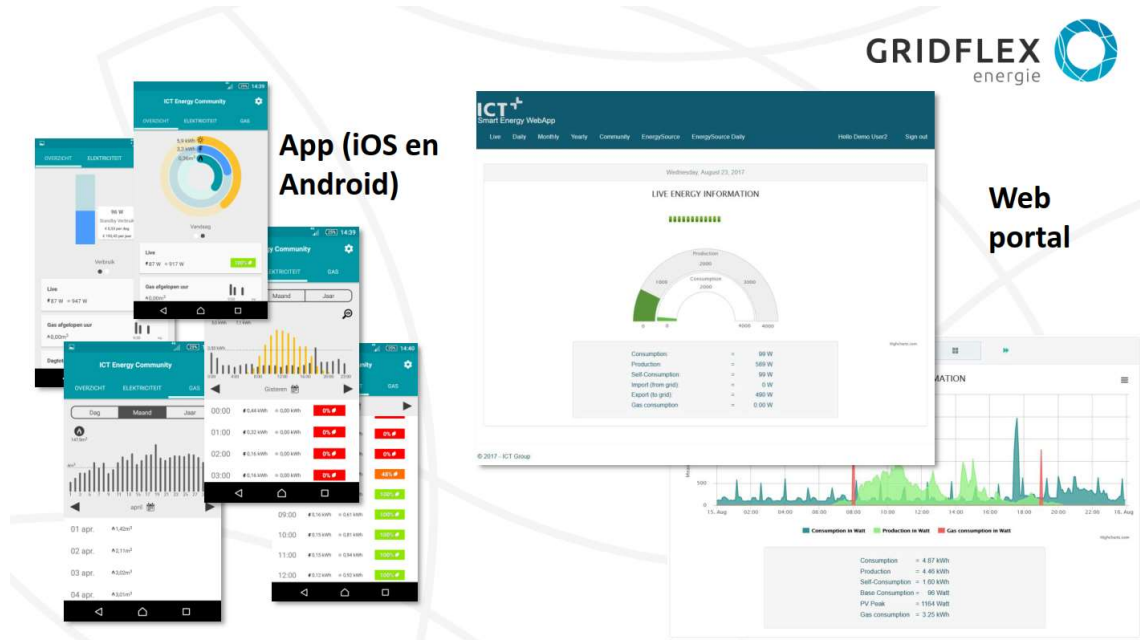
GRIDFLEX energie

App (iOS en Android)

Web portal

ICT Energy Community
OVERZICHT ELEKTRICITEIT GAS
5,5 kWh
2,2 kWh
0,80m³
Vandaag
Live
87 W 917 W
Gas afgelopen uur

OVERZICHT ELEKTRICITEIT
96 W
Standby Verbruik
Verbruik
Live
87 W 947 W
Gas afgelopen uur
0,00m³

ICT Energy Community
OVERZICHT ELEKTRICITEIT GAS
Dag Maand Jaar
april
01 apr. 1,42m³
02 apr. 2,11m³
03 apr. 0,02m³
04 apr. 0,01m³

Energy Community
ELEKTRICITEIT GAS
Maand Jaar
Gisteren
00:00 0,44 kWh 0,00 kWh 0%
01:00 0,22 kWh 0,00 kWh 0%
02:00 0,16 kWh 0,00 kWh 0%
03:00 0,16 kWh 0,00 kWh 0%

GAS
0%
0%
48%
100%
09:00 0,16 kWh 0,61 kWh 100%
10:00 0,15 kWh 0,81 kWh 100%
11:00 0,15 kWh 0,94 kWh 100%
12:00 0,12 kWh 0,93 kWh 100%

ICT Smart Energy WebApp
Live Daily Monthly Yearly Community EnergySource EnergySource Daily Hello Demo User2 Sign out
Wednesday, August 23, 2017
LIVE ENERGY INFORMATION
Production
Consumption
0 1000 2000 3000 4000
Consumption: = 99 W
Production: = 589 W
Self-Consumption: = 99 W
Import (from grid): = 0 W
Export (to grid): = 490 W
Gas consumption: = 0.00 W
Highcharts.com
© 2017 - ICT Group

MATION
15. Aug 02:00 04:00 06:00 08:00 10:00 12:00 14:00 16:00 18:00 20:00 22:00 16. Aug
Consumption in Watt Production in Watt Gas consumption in Watt
Consumption = 4.67 kWh
Production = 4.46 kWh
Self-Consumption = 1.80 kWh
Base Consumption = 96 Watt
PV Peak = 1164 Watt
Gas consumption = 3.25 kWh